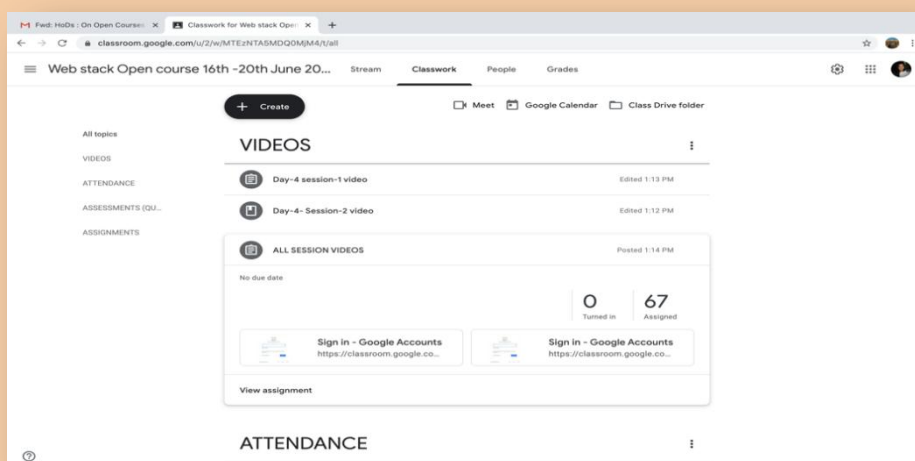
Fwd: HoDs : On Open Courses ×
Classwork for Web stack Open ×
+
classroom.google.com/u/2/w/MTEzNTA5MDQ0MjM4/t/all

Web stack Open course 16th -20th June 20...
Stream
Classwork
People
Grades

+ Create
Meet
Google Calendar
Class Drive folder

All topics
VIDEOS
ATTENDANCE
ASSESSMENTS (QU...
ASSIGNMENTS

VIDEOS

Day-4 session-1 video
Edited 1:13 PM

Day-4- Session-2 video
Edited 1:12 PM

ALL SESSION VIDEOS
Posted 1:14 PM

No due date

0
Turned in

67
Assigned

Sign in - Google Accounts
https://classroom.google.co...

Sign in - Google Accounts
https://classroom.google.co...

View assignment

ATTENDANCE